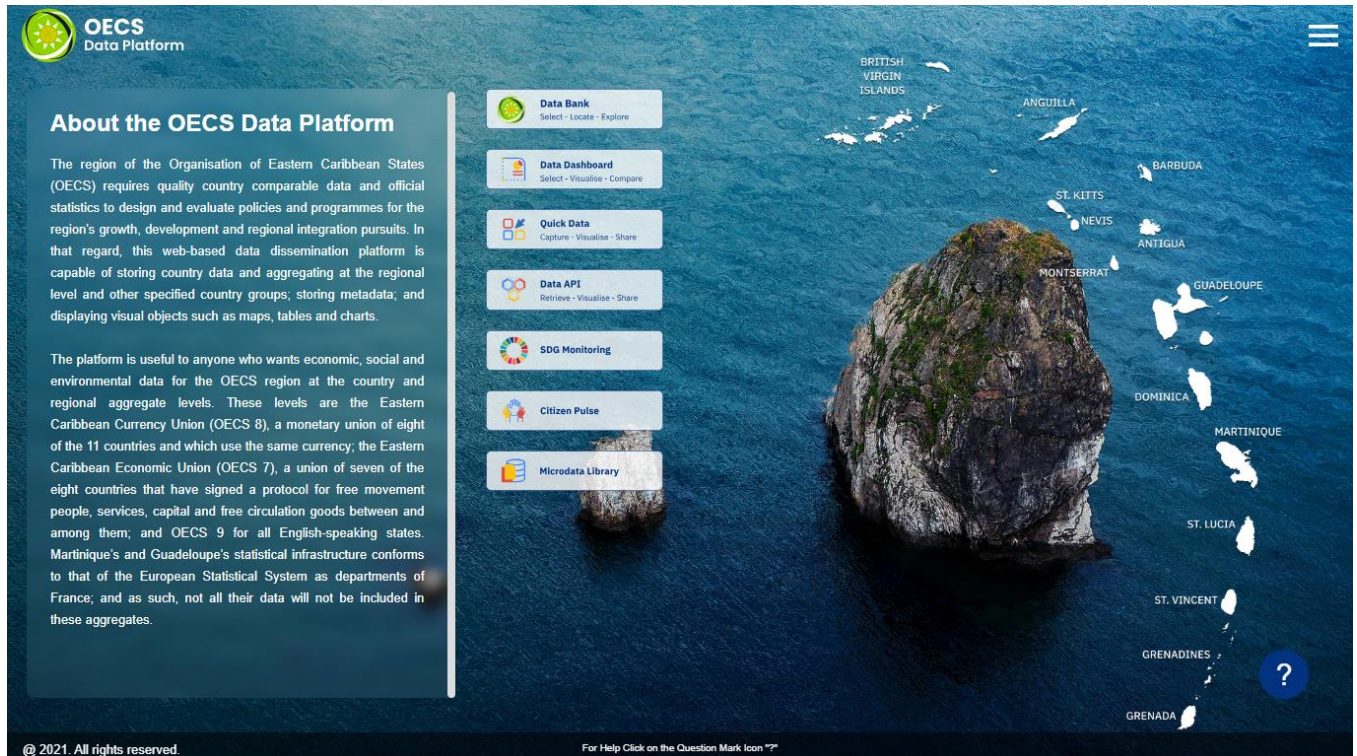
OECS
Data Platform

About the OECS Data Platform

The region of the Organisation of Eastern Caribbean States (OECS) requires quality country comparable data and official statistics to design and evaluate policies and programmes for the region's growth, development and regional integration pursuits. In that regard, this web-based data dissemination platform is capable of storing country data and aggregating at the regional level and other specified country groups; storing metadata; and displaying visual objects such as maps, tables and charts.

The platform is useful to anyone who wants economic, social and environmental data for the OECS region at the country and regional aggregate levels. These levels are the Eastern Caribbean Currency Union (OECS 8), a monetary union of eight of the 11 countries and which use the same currency; the Eastern Caribbean Economic Union (OECS 7), a union of seven of the eight countries that have signed a protocol for free movement people, services, capital and free circulation goods between and among them; and OECS 9 for all English-speaking states. Martinique's and Guadeloupe's statistical infrastructure conforms to that of the European Statistical System as departments of France; and as such, not all their data will not be included in these aggregates.

Data Bank
Select - Locate - Explore

Data Dashboard
Select - Visualise - Compare

Quick Data
Capture - Visualise - Share

Data API
Retrieve - Visualise - Share

SDG Monitoring

Citizen Pulse

Microdata Library

BRITISH VIRGIN ISLANDS
ANGUILLA
BARBUDA
ST. KITTS
NEVIS
ANTIGUA
MONTSERRAT
GUADELOUPE
DOMINICA
MARTINIQUE
ST. LUCIA
ST. VINCENT
GRENADINES
GRENADA

?

@ 2021. All rights reserved.

For Help Click on the Question Mark Icon "?"